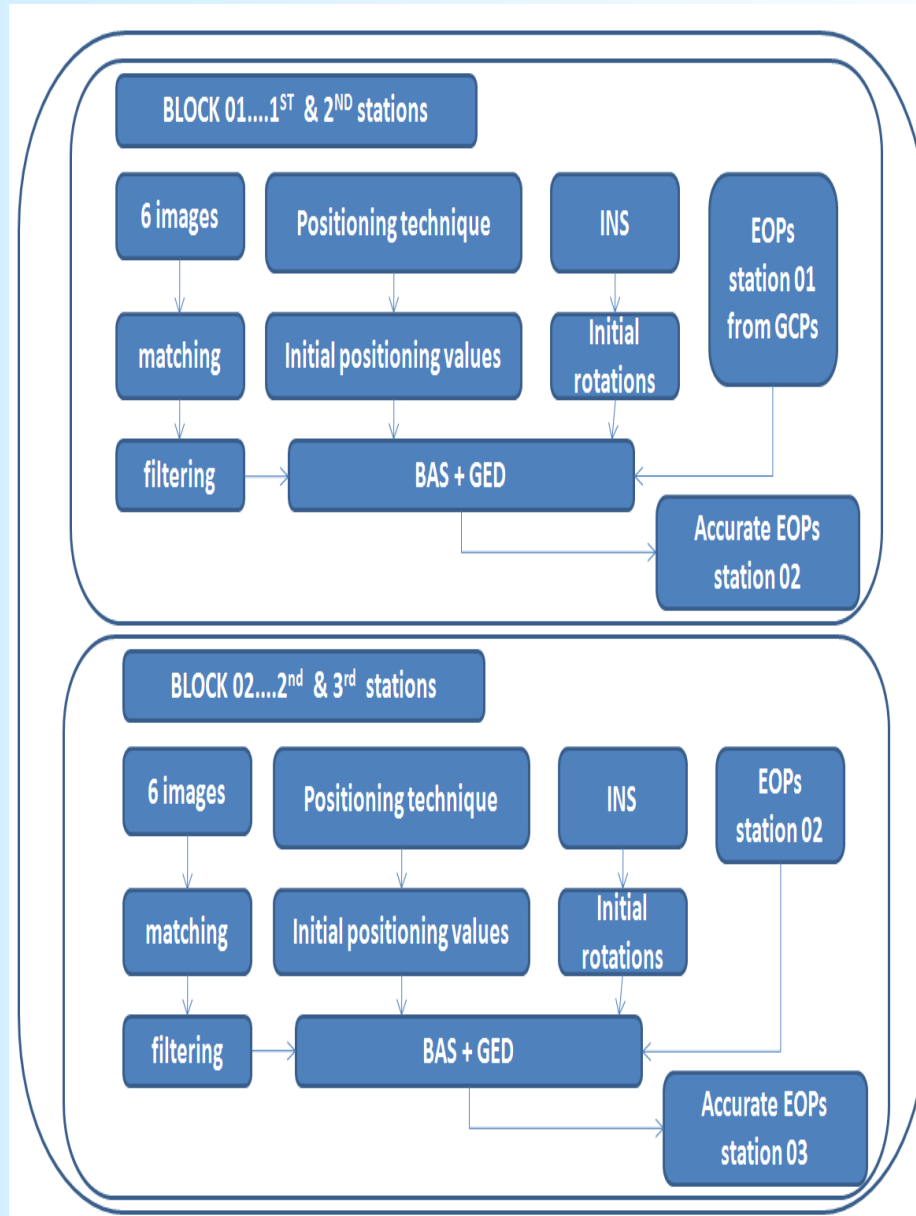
BLOCK 01….1$^{ST}$ & 2$^{ND}$ stations

6 images

Positioning technique

INS

EOPs station 01 from GCPs

matching

Initial positioning values

Initial rotations

filtering

BAS + GED

Accurate EOPs station 02

BLOCK 02….2$^{nd}$ & 3$^{rd}$ stations

6 images

Positioning technique

INS

EOPs station 02

matching

Initial positioning values

Initial rotations

filtering

BAS + GED

Accurate EOPs station 03